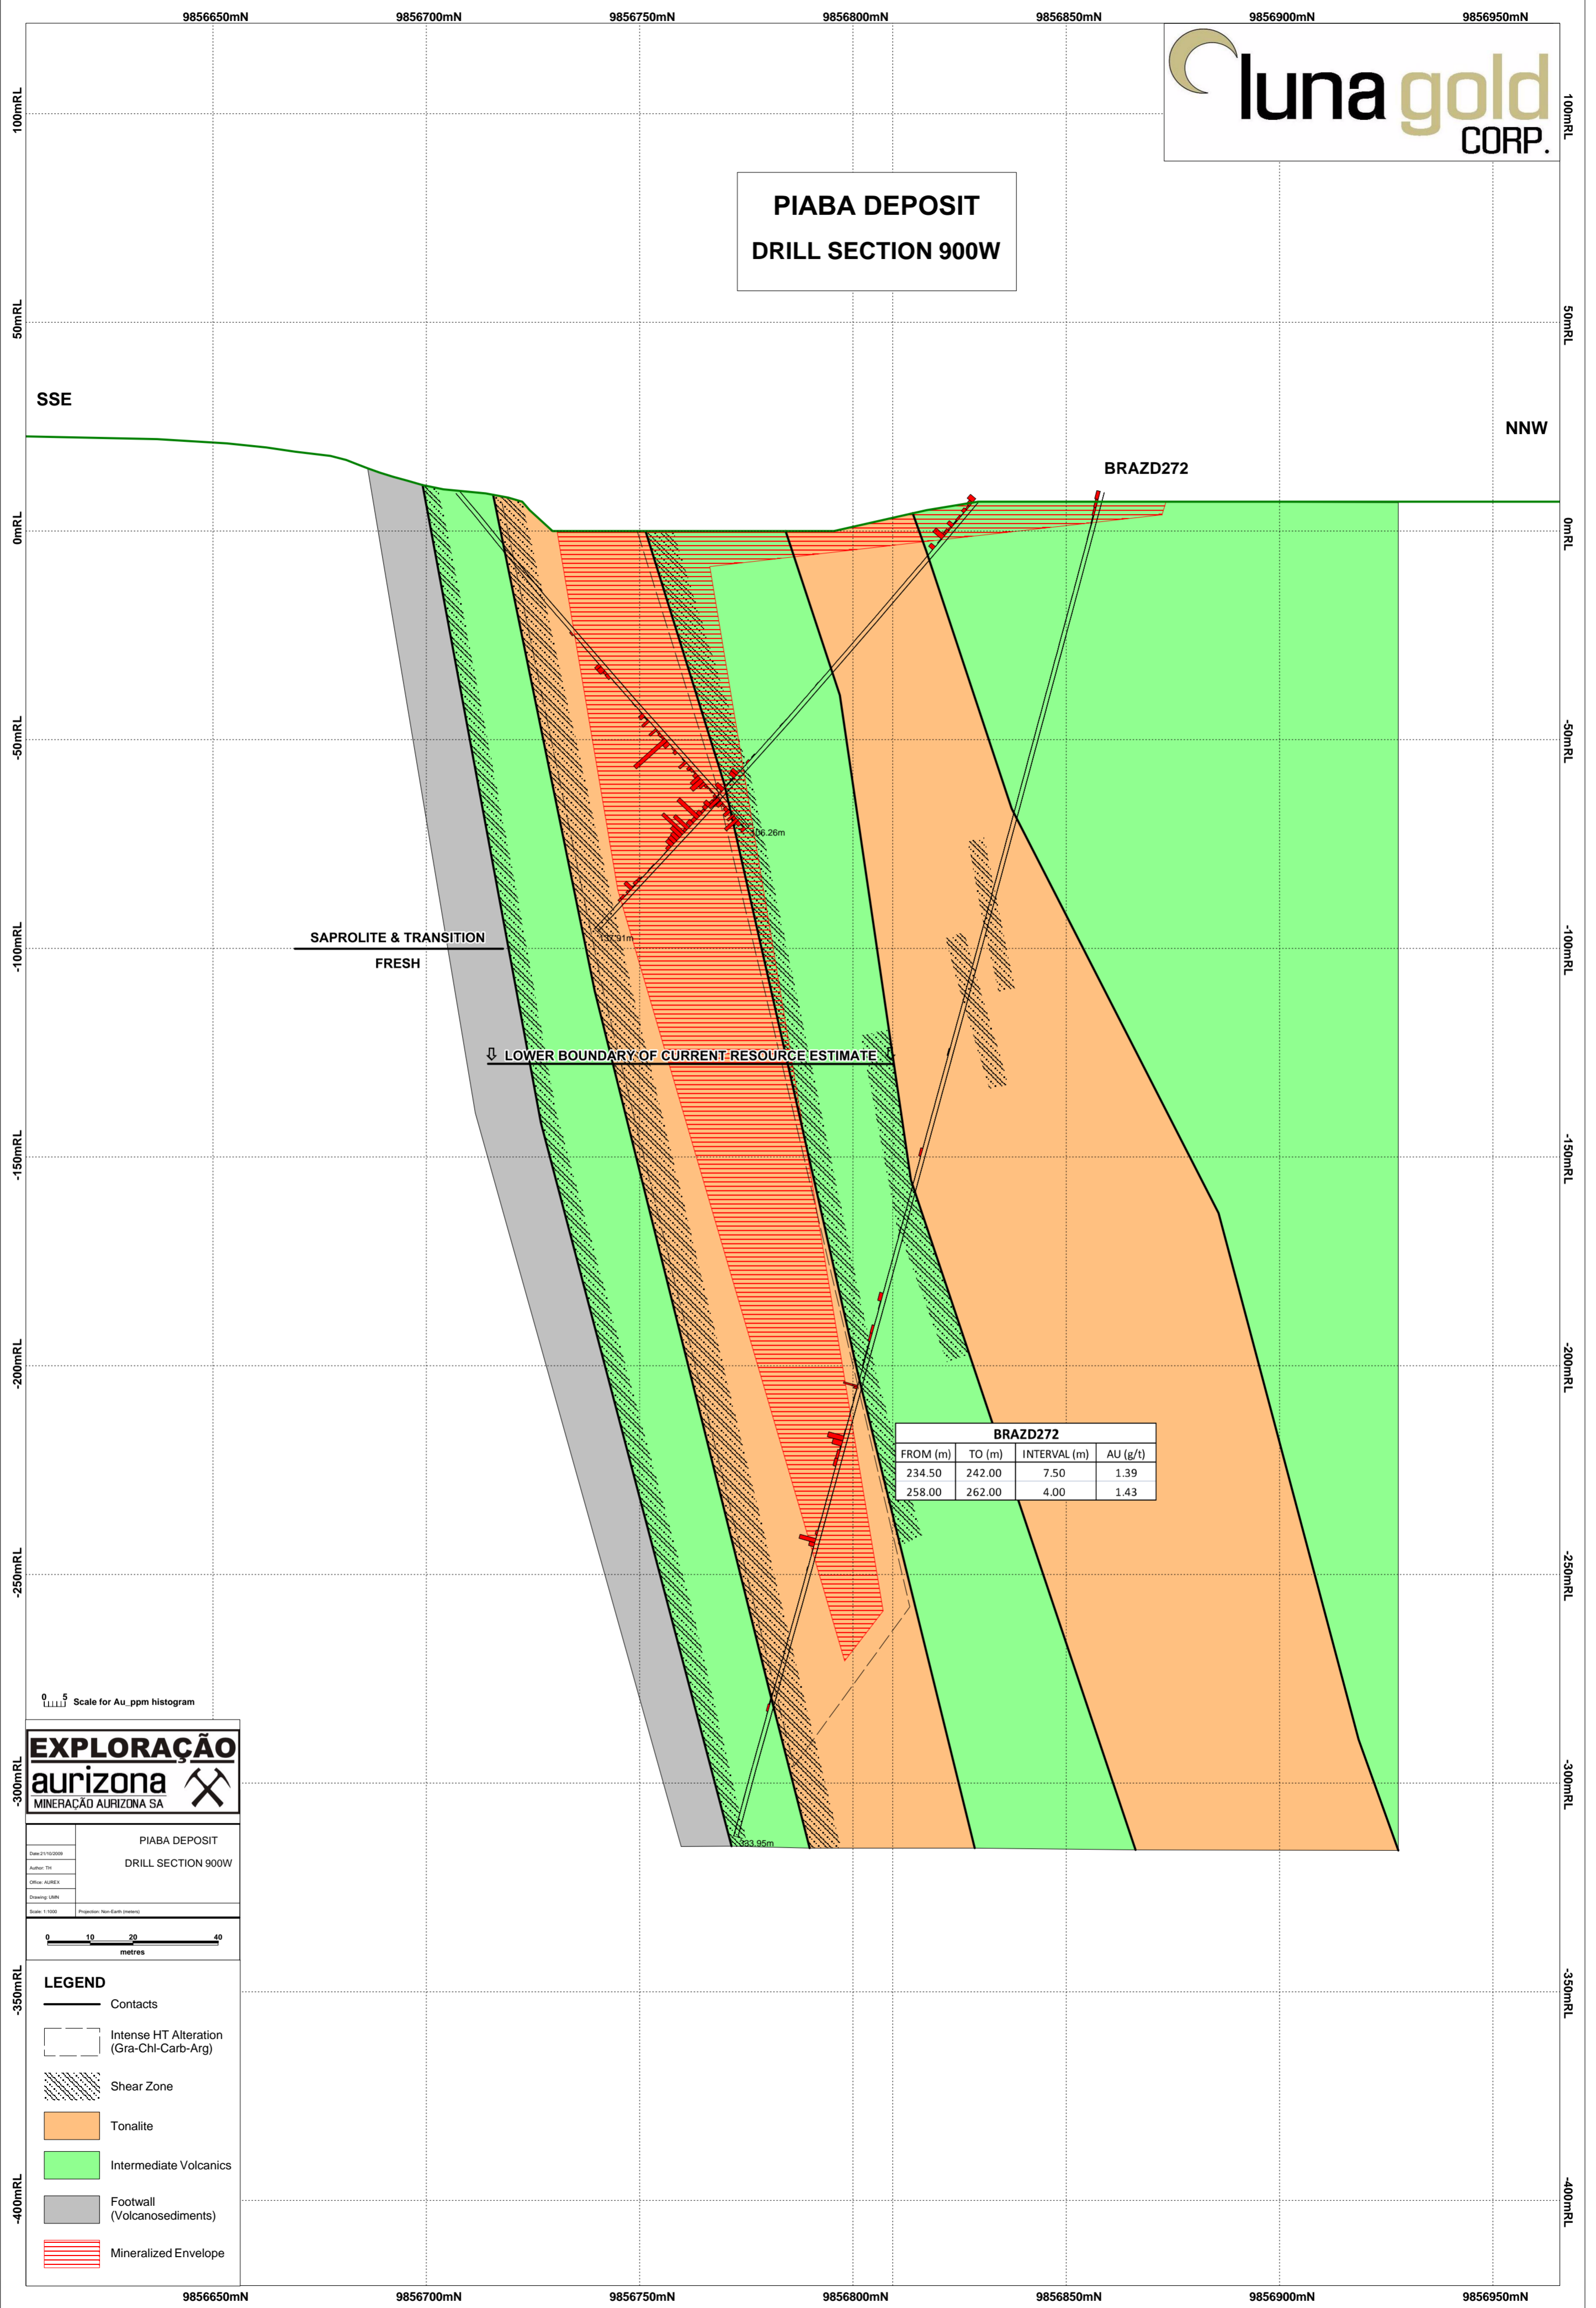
9856650mN 9856700mN 9856750mN 9856800mN 9856850mN 9856900mN 9856950mN

luna gold CORP.

PIABA DEPOSIT
DRILL SECTION 900W

100mRL
50mRL
0mRL
-50mRL
-100mRL
-150mRL
-200mRL
-250mRL
-300mRL
-350mRL
-400mRL

SSE

NNW

BRAZD272

106.26m

97.91m

SAPROLITE & TRANSITION
FRESH

⇩ LOWER BOUNDARY OF CURRENT RESOURCE ESTIMATE ⇩

| BRAZD272 | | | |
|---|---|---|---|
| FROM (m) | TO (m) | INTERVAL (m) | AU (g/t) |
| 234.50 | 242.00 | 7.50 | 1.39 |
| 258.00 | 262.00 | 4.00 | 1.43 |

333.95m

0 5 Scale for Au_ppm histogram

EXPLORAÇÃO
aurizona
MINERAÇÃO AURIZONA SA

PIABA DEPOSIT
DRILL SECTION 900W

Date:21/10/2009
Author: TH
Office: AUREX
Drawing: UMN
Scale: 1:1000
Projection: Non-Earth (meters)

0 10 20 40
metres

LEGEND
Contacts
Intense HT Alteration (Gra-Chl-Carb-Arg)
Shear Zone
Tonalite
Intermediate Volcanics
Footwall (Volcanosediments)
Mineralized Envelope

9856650mN 9856700mN 9856750mN 9856800mN 9856850mN 9856900mN 9856950mN